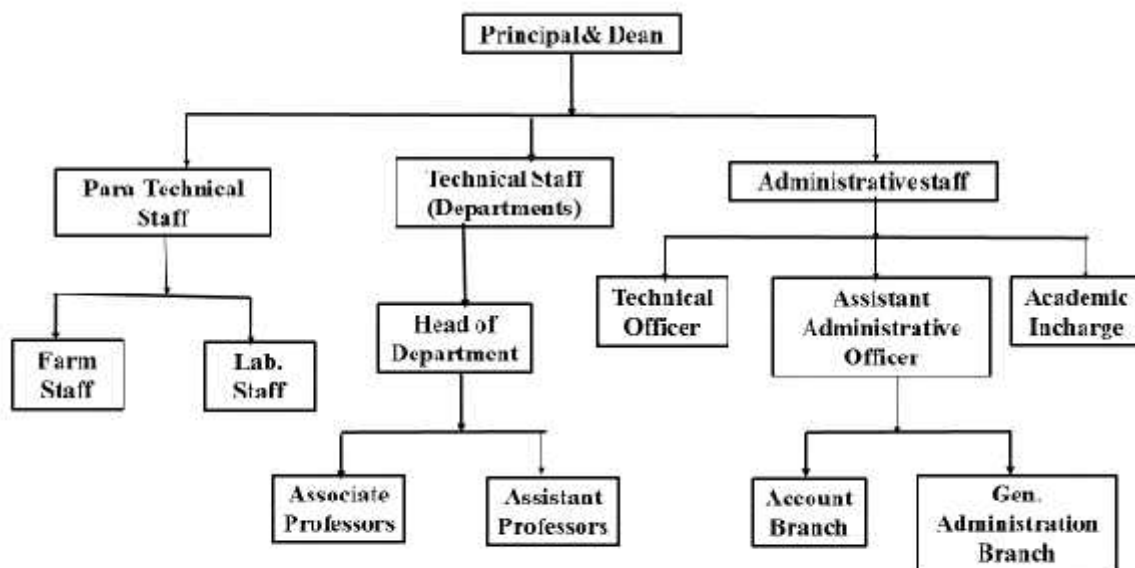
Principal& Dean

Para Technical Staff

Technical Staff (Departments)

Administrativestaff

Farm Staff

Lab. Staff

Head of Department

Technical Officer

Assistant Administrative Officer

Academic Incharge

Associate Professors

Assistant Professors

Account Branch

Gen. Administration Branch